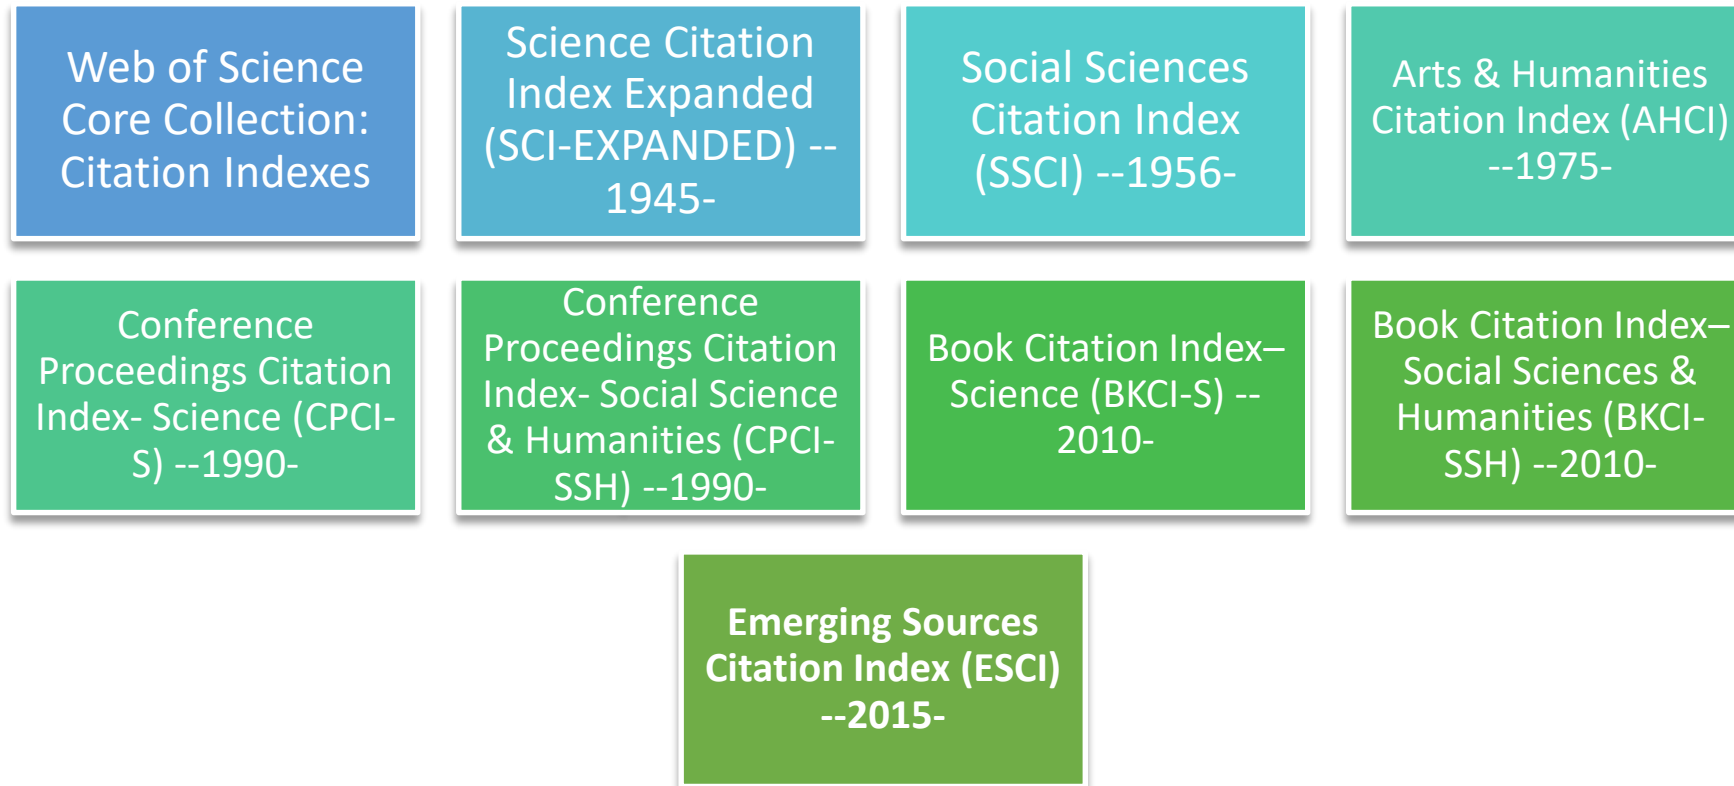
Web of Science Core Collection: Citation Indexes

Science Citation Index Expanded (SCI-EXPANDED) --1945-

Social Sciences Citation Index (SSCI) --1956-

Arts & Humanities Citation Index (AHCI) --1975-

Conference Proceedings Citation Index- Science (CPCI-S) --1990-

Conference Proceedings Citation Index- Social Science & Humanities (CPCI-SSH) --1990-

Book Citation Index– Science (BKCI-S) --2010-

Book Citation Index– Social Sciences & Humanities (BKCI-SSH) --2010-

Emerging Sources Citation Index (ESCI) --2015-